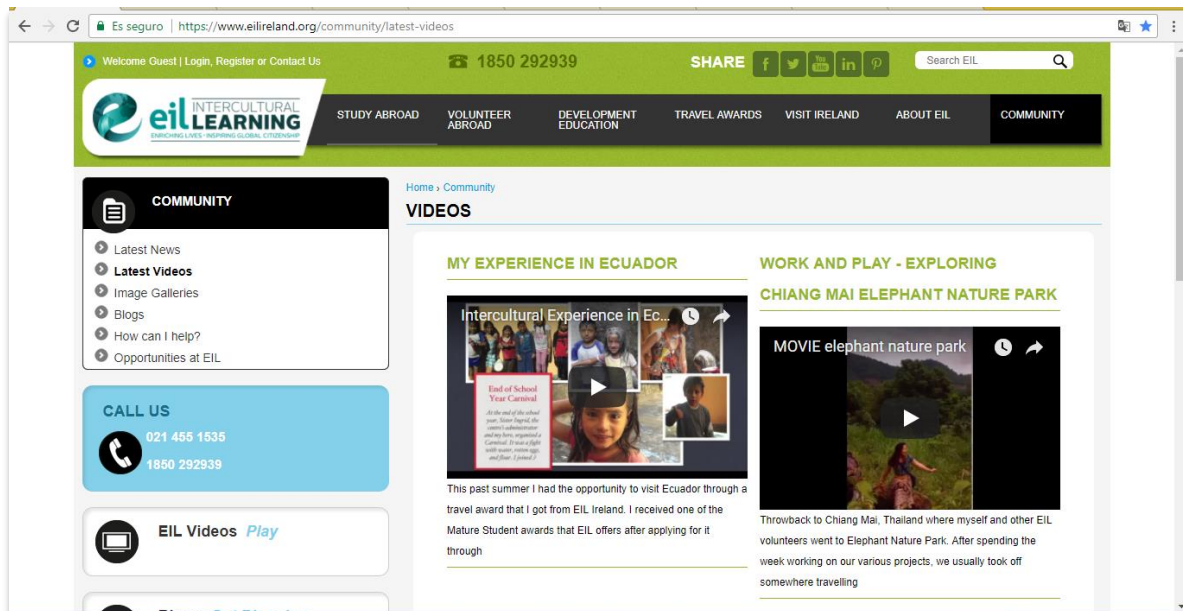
Es seguro | https://www.eilireland.org/community/latest-videos

Welcome Guest | Login, Register or Contact Us

1850 292939

SHARE

Search EIL

eil INTERCULTURAL LEARNING
ENRICHING LIVES · INSPIRING GLOBAL CITIZENSHIP

STUDY ABROAD
VOLUNTEER ABROAD
DEVELOPMENT EDUCATION
TRAVEL AWARDS
VISIT IRELAND
ABOUT EIL
COMMUNITY

COMMUNITY

Latest News
Latest Videos
Image Galleries
Blogs
How can I help?
Opportunities at EIL

CALL US
021 455 1535
1850 292939

EIL Videos Play

Home › Community

VIDEOS

MY EXPERIENCE IN ECUADOR

Intercultural Experience in Ec...

End of School Year Carnival

At the end of the school year, Sister Ingrid, the centre's administrator and my hero, organised a Carnival. It was a fight with water, rotten eggs, and flour. I joined :)

This past summer I had the opportunity to visit Ecuador through a travel award that I got from EIL Ireland. I received one of the Mature Student awards that EIL offers after applying for it through

WORK AND PLAY - EXPLORING CHIANG MAI ELEPHANT NATURE PARK

MOVIE elephant nature park

Throwback to Chiang Mai, Thailand where myself and other EIL volunteers went to Elephant Nature Park. After spending the week working on our various projects, we usually took off somewhere travelling